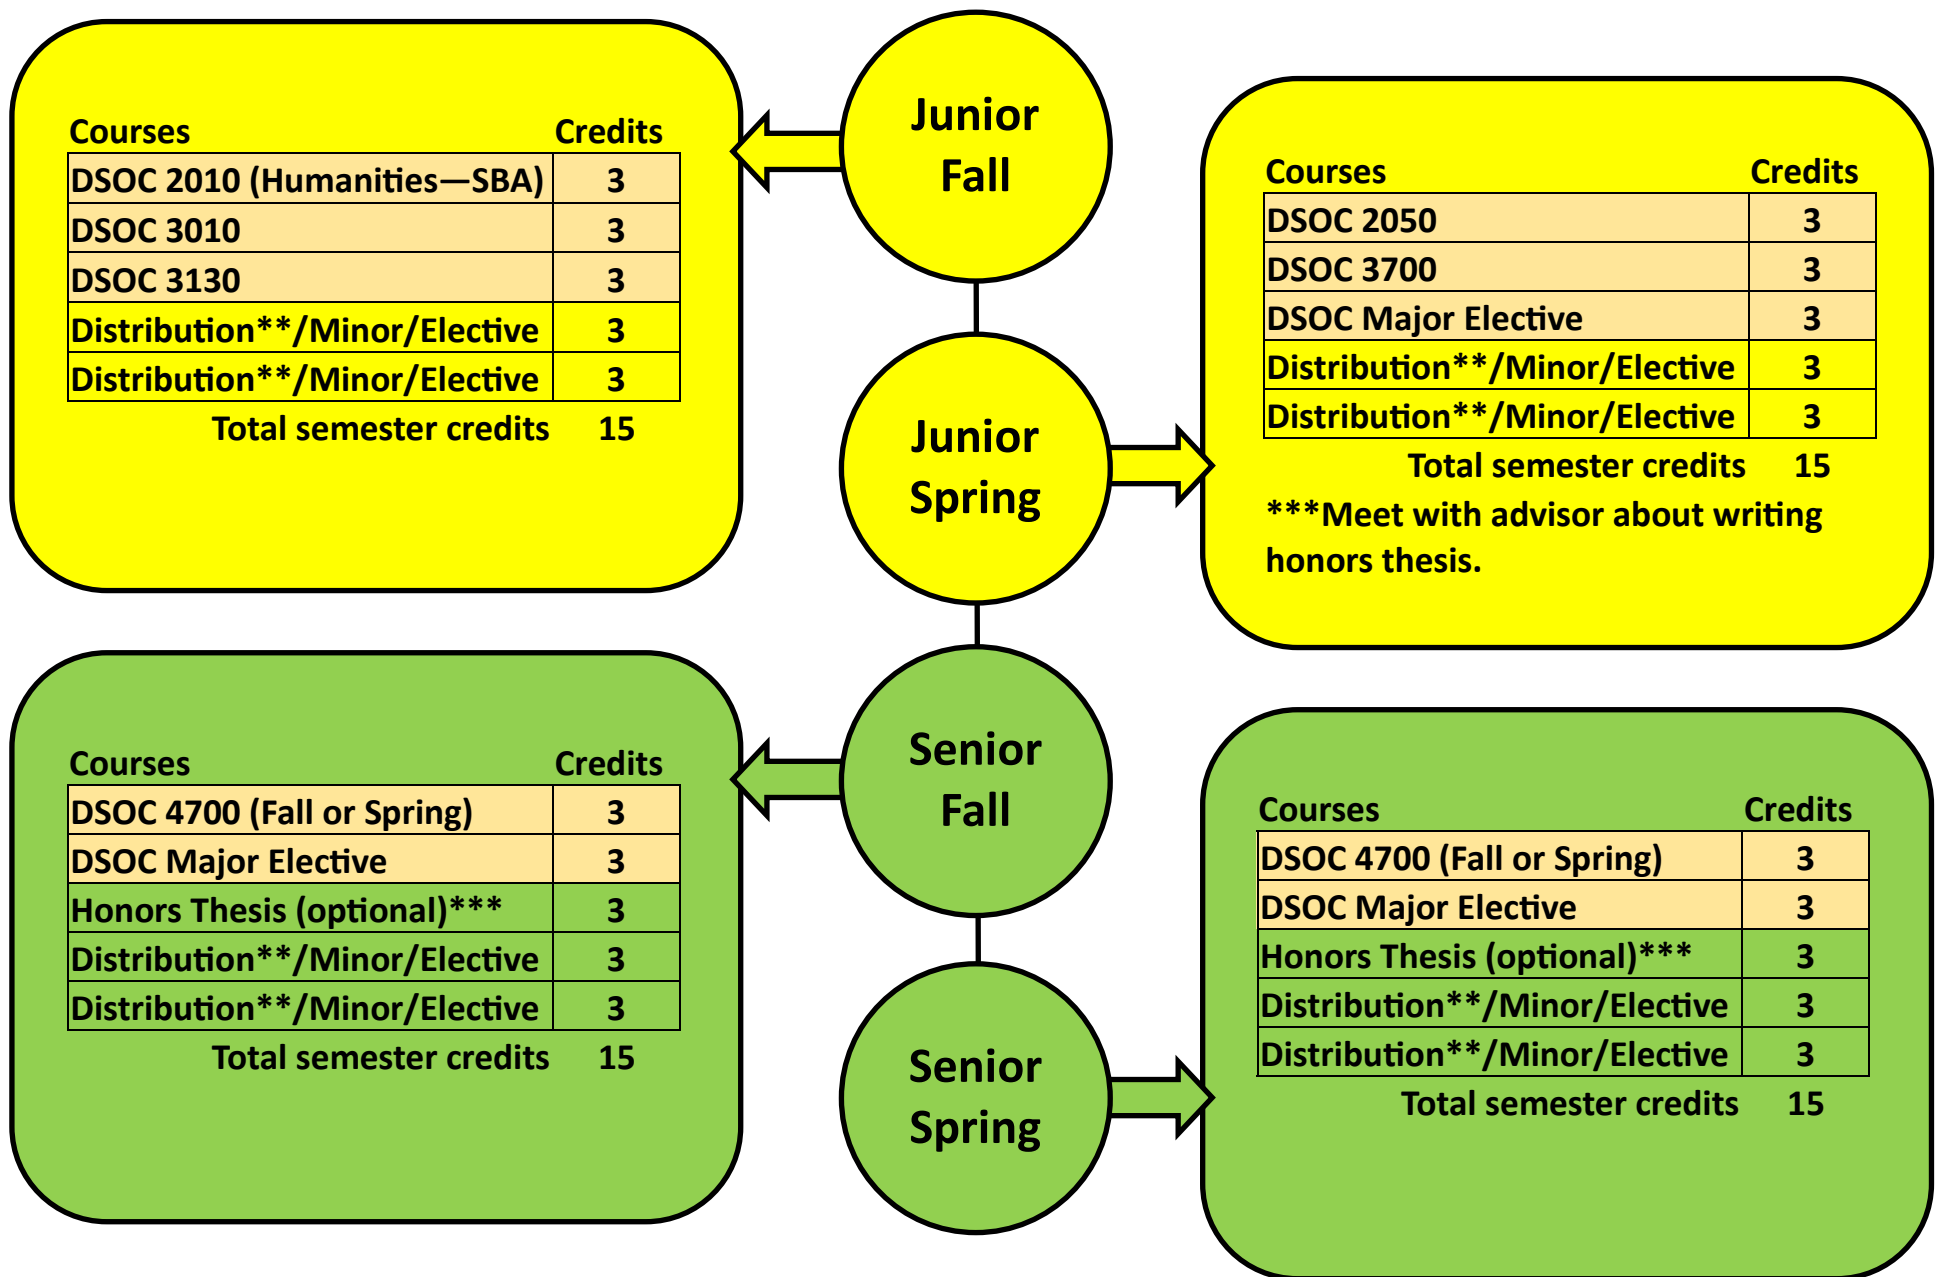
Junior Fall

| Courses | Credits |
|---|---|
| DSOC 2010 (Humanities—SBA) | 3 |
| DSOC 3010 | 3 |
| DSOC 3130 | 3 |
| Distribution**/Minor/Elective | 3 |
| Distribution**/Minor/Elective | 3 |

Total semester credits 15

Junior Spring

| Courses | Credits |
|---|---|
| DSOC 2050 | 3 |
| DSOC 3700 | 3 |
| DSOC Major Elective | 3 |
| Distribution**/Minor/Elective | 3 |
| Distribution**/Minor/Elective | 3 |

Total semester credits 15

***Meet with advisor about writing honors thesis.

Senior Fall

| Courses | Credits |
|---|---|
| DSOC 4700 (Fall or Spring) | 3 |
| DSOC Major Elective | 3 |
| Honors Thesis (optional)*** | 3 |
| Distribution**/Minor/Elective | 3 |
| Distribution**/Minor/Elective | 3 |

Total semester credits 15

Senior Spring

| Courses | Credits |
|---|---|
| DSOC 4700 (Fall or Spring) | 3 |
| DSOC Major Elective | 3 |
| Honors Thesis (optional)*** | 3 |
| Distribution**/Minor/Elective | 3 |
| Distribution**/Minor/Elective | 3 |

Total semester credits 15